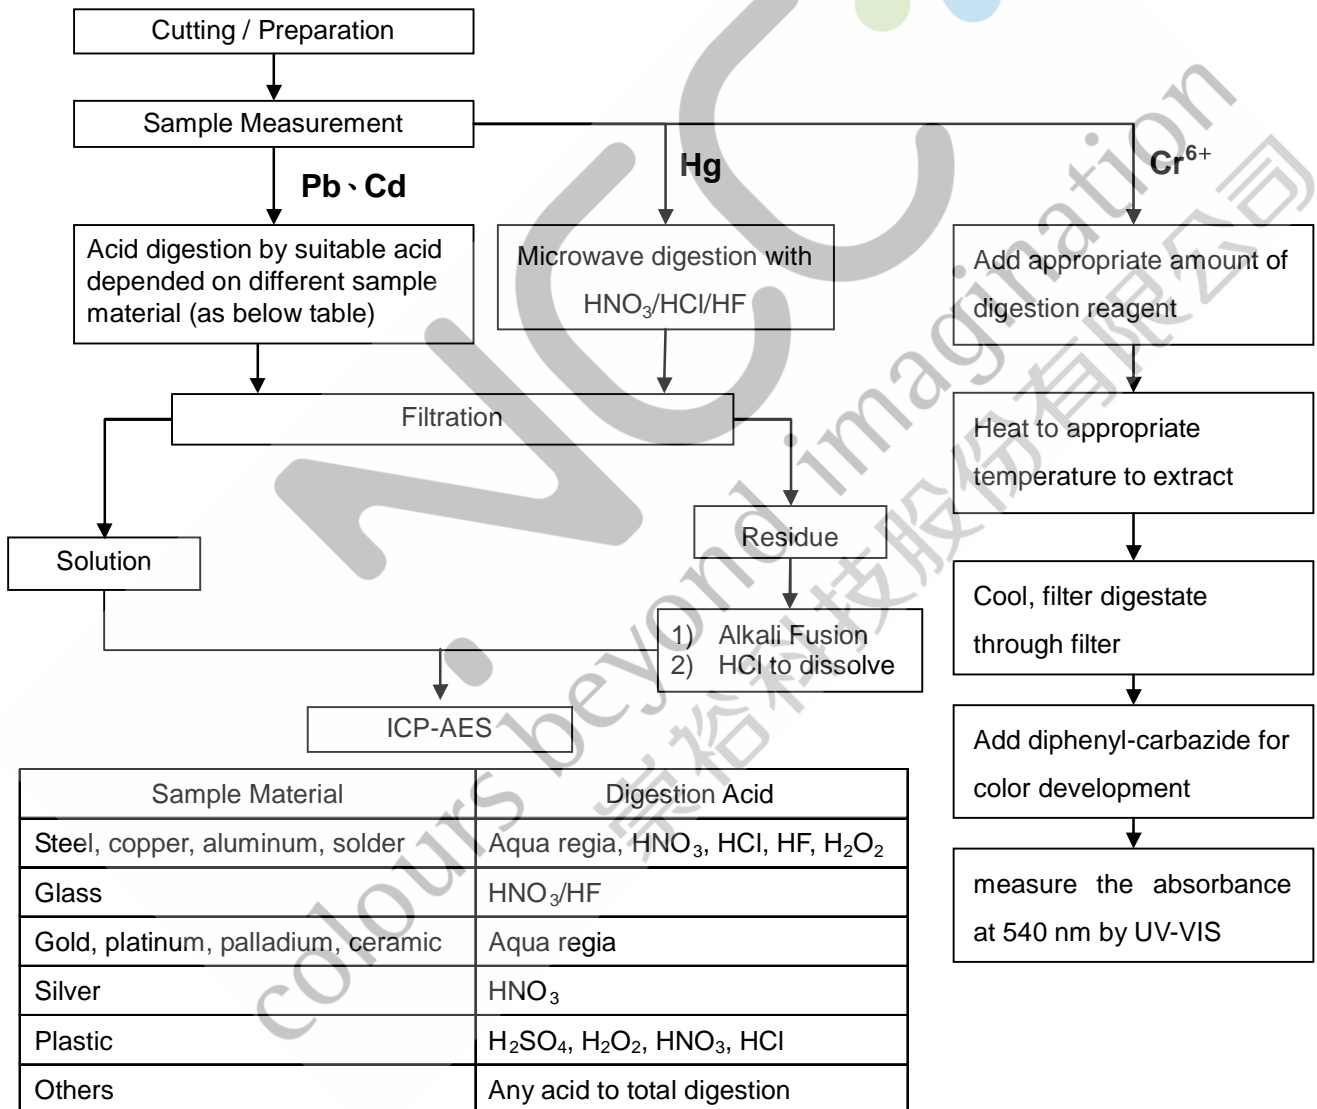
Cutting / Preparation

Sample Measurement

Pb、Cd

Hg

$Cr^{6+}$

Acid digestion by suitable acid depended on different sample material (as below table)

Microwave digestion with $HNO_3$/HCl/HF

Add appropriate amount of digestion reagent

Filtration

Heat to appropriate temperature to extract

Residue

Solution

Cool, filter digestate through filter

1) Alkali Fusion
2) HCl to dissolve

ICP-AES

Add diphenyl-carbazide for color development

measure the absorbance at 540 nm by UV-VIS

| Sample Material | Digestion Acid |
|---|---|
| Steel, copper, aluminum, solder | Aqua regia, $HNO_3$, HCl, HF, $H_2O_2$ |
| Glass | $HNO_3$/HF |
| Gold, platinum, palladium, ceramic | Aqua regia |
| Silver | $HNO_3$ |
| Plastic | $H_2SO_4$, $H_2O_2$, $HNO_3$, HCl |
| Others | Any acid to total digestion |

colours beyond imagination
崇裕科技股份有限公司